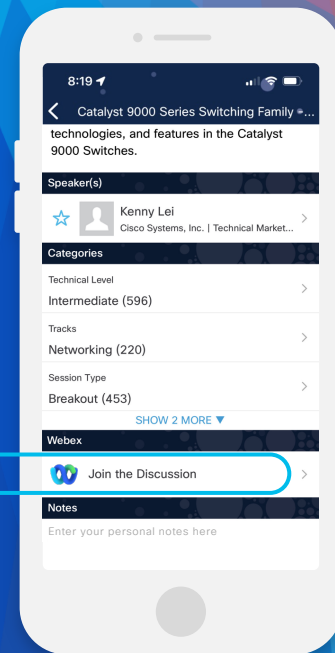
8:19

Catalyst 9000 Series Switching Family -...

technologies, and features in the Catalyst 9000 Switches.

Speaker(s)

Kenny Lei
Cisco Systems, Inc. | Technical Market...

Categories

Technical Level
Intermediate (596)

Tracks
Networking (220)

Session Type
Breakout (453)

SHOW 2 MORE ▼

Webex

Join the Discussion

Notes

Enter your personal notes here